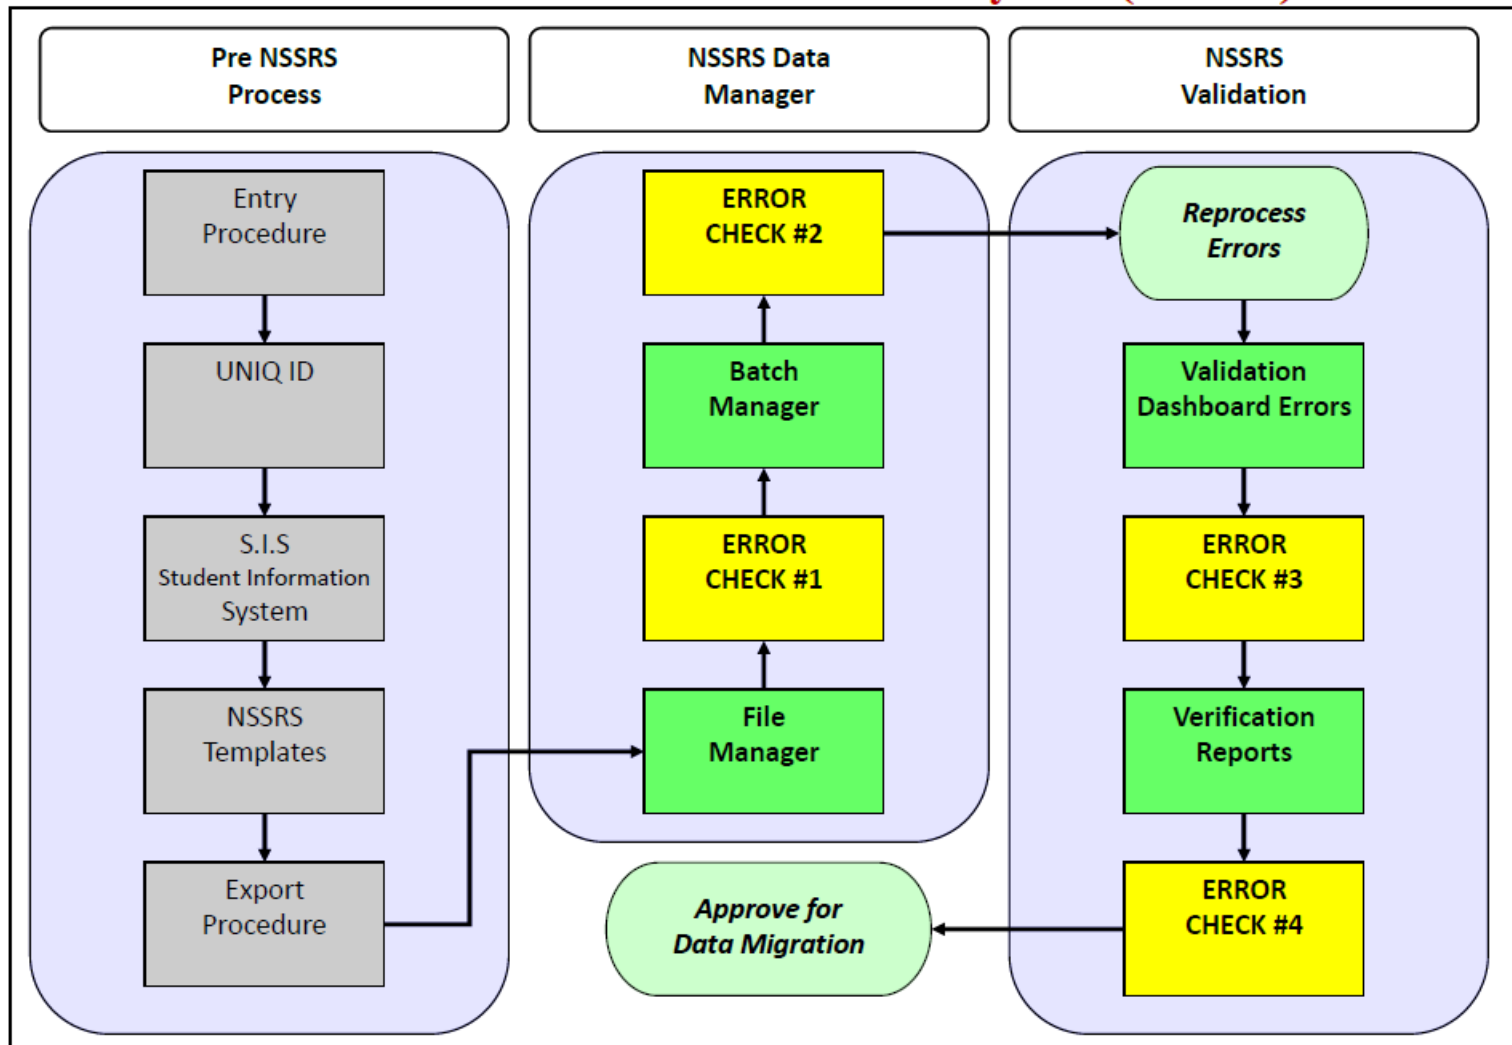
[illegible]

Pre NSSRS Process

NSSRS Data Manager

NSSRS Validation

Entry Procedure

UNIQ ID

S.I.S
Student Information System

NSSRS Templates

Export Procedure

ERROR CHECK #2

Batch Manager

ERROR CHECK #1

File Manager

Reprocess Errors

Validation Dashboard Errors

ERROR CHECK #3

Verification Reports

ERROR CHECK #4

Approve for Data Migration